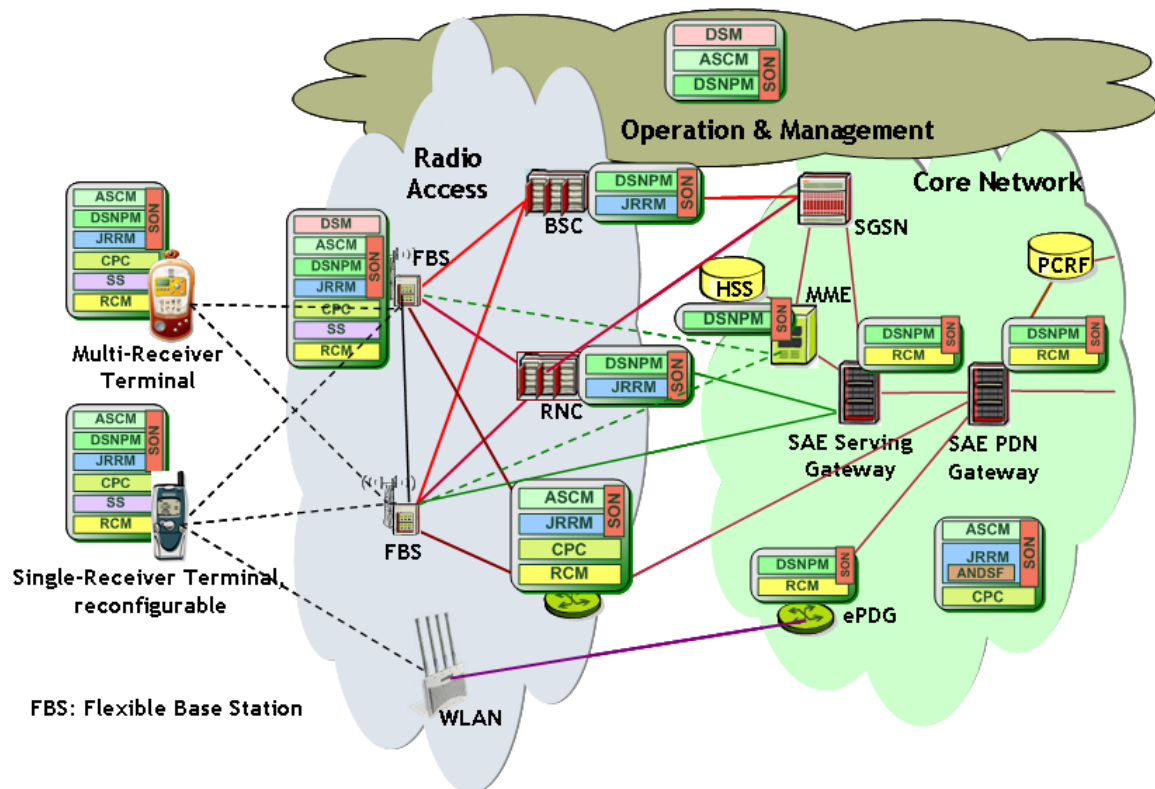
DSM
ASCM
DSNPM
SON

Operation & Management

Radio Access

Core Network

ASCM
DSNPM
JRRM
CPC
SS
RCM
SON

Multi-Receiver Terminal

DSM
ASCM
DSNPM
JRRM
CPC
SS
RCM
SON

FBS

BSC
DSNPM
JRRM
SON

SGSN

PCRF

HSS
DSNPM
SON
MME

DSNPM
RCM
SON

DSNPM
RCM
SON

RNC
DSNPM
JRRM
SON

SAE Serving Gateway

SAE PDN Gateway

ASCM
DSNPM
JRRM
CPC
SS
RCM
SON

Single-Receiver Terminal, reconfigurable

FBS

ASCM
JRRM
CPC
RCM
SON

DSNPM
RCM
SON
ePDG

ASCM
JRRM
ANDSF
CPC
SON

WLAN

FBS: Flexible Base Station